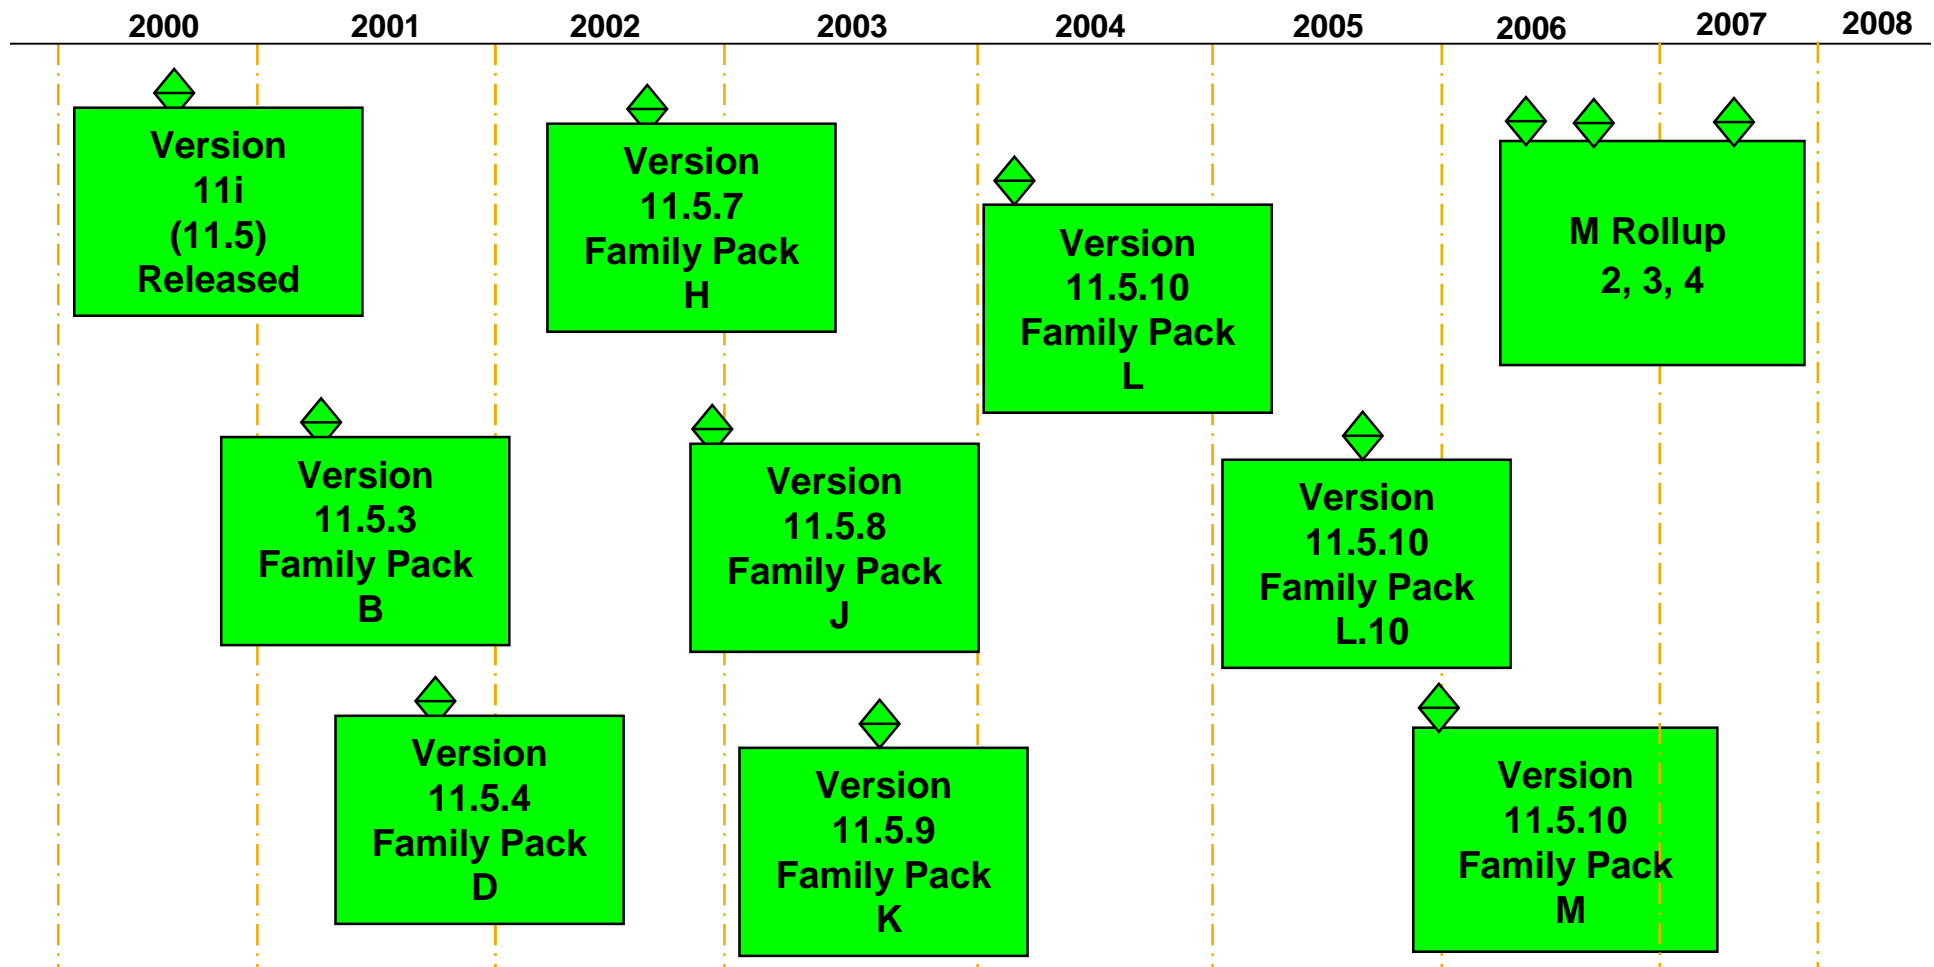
2000 2001 2002 2003 2004 2005 2006 2007 2008

Version 11i (11.5) Released

Version 11.5.7 Family Pack H

Version 11.5.10 Family Pack L

M Rollup 2, 3, 4

Version 11.5.3 Family Pack B

Version 11.5.8 Family Pack J

Version 11.5.10 Family Pack L.10

Version 11.5.4 Family Pack D

Version 11.5.9 Family Pack K

Version 11.5.10 Family Pack M